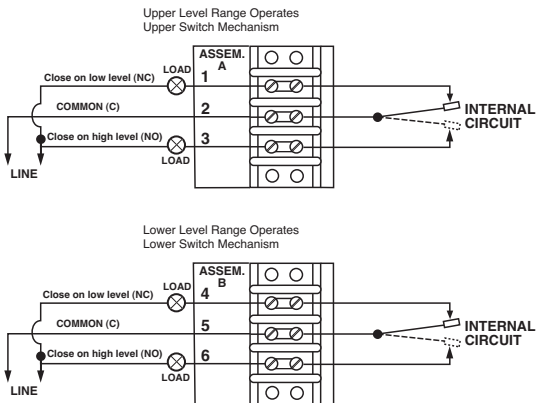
Upper Level Range Operates
Upper Switch Mechanism

ASSEM.
A

LOAD
Close on low level (NC)
1

COMMON (C)
2

INTERNAL
CIRCUIT

Close on high level (NO)
3
LOAD

LINE

Lower Level Range Operates
Lower Switch Mechanism

ASSEM.
B

LOAD
Close on low level (NC)
4

COMMON (C)
5

INTERNAL
CIRCUIT

Close on high level (NO)
6
LOAD

LINE